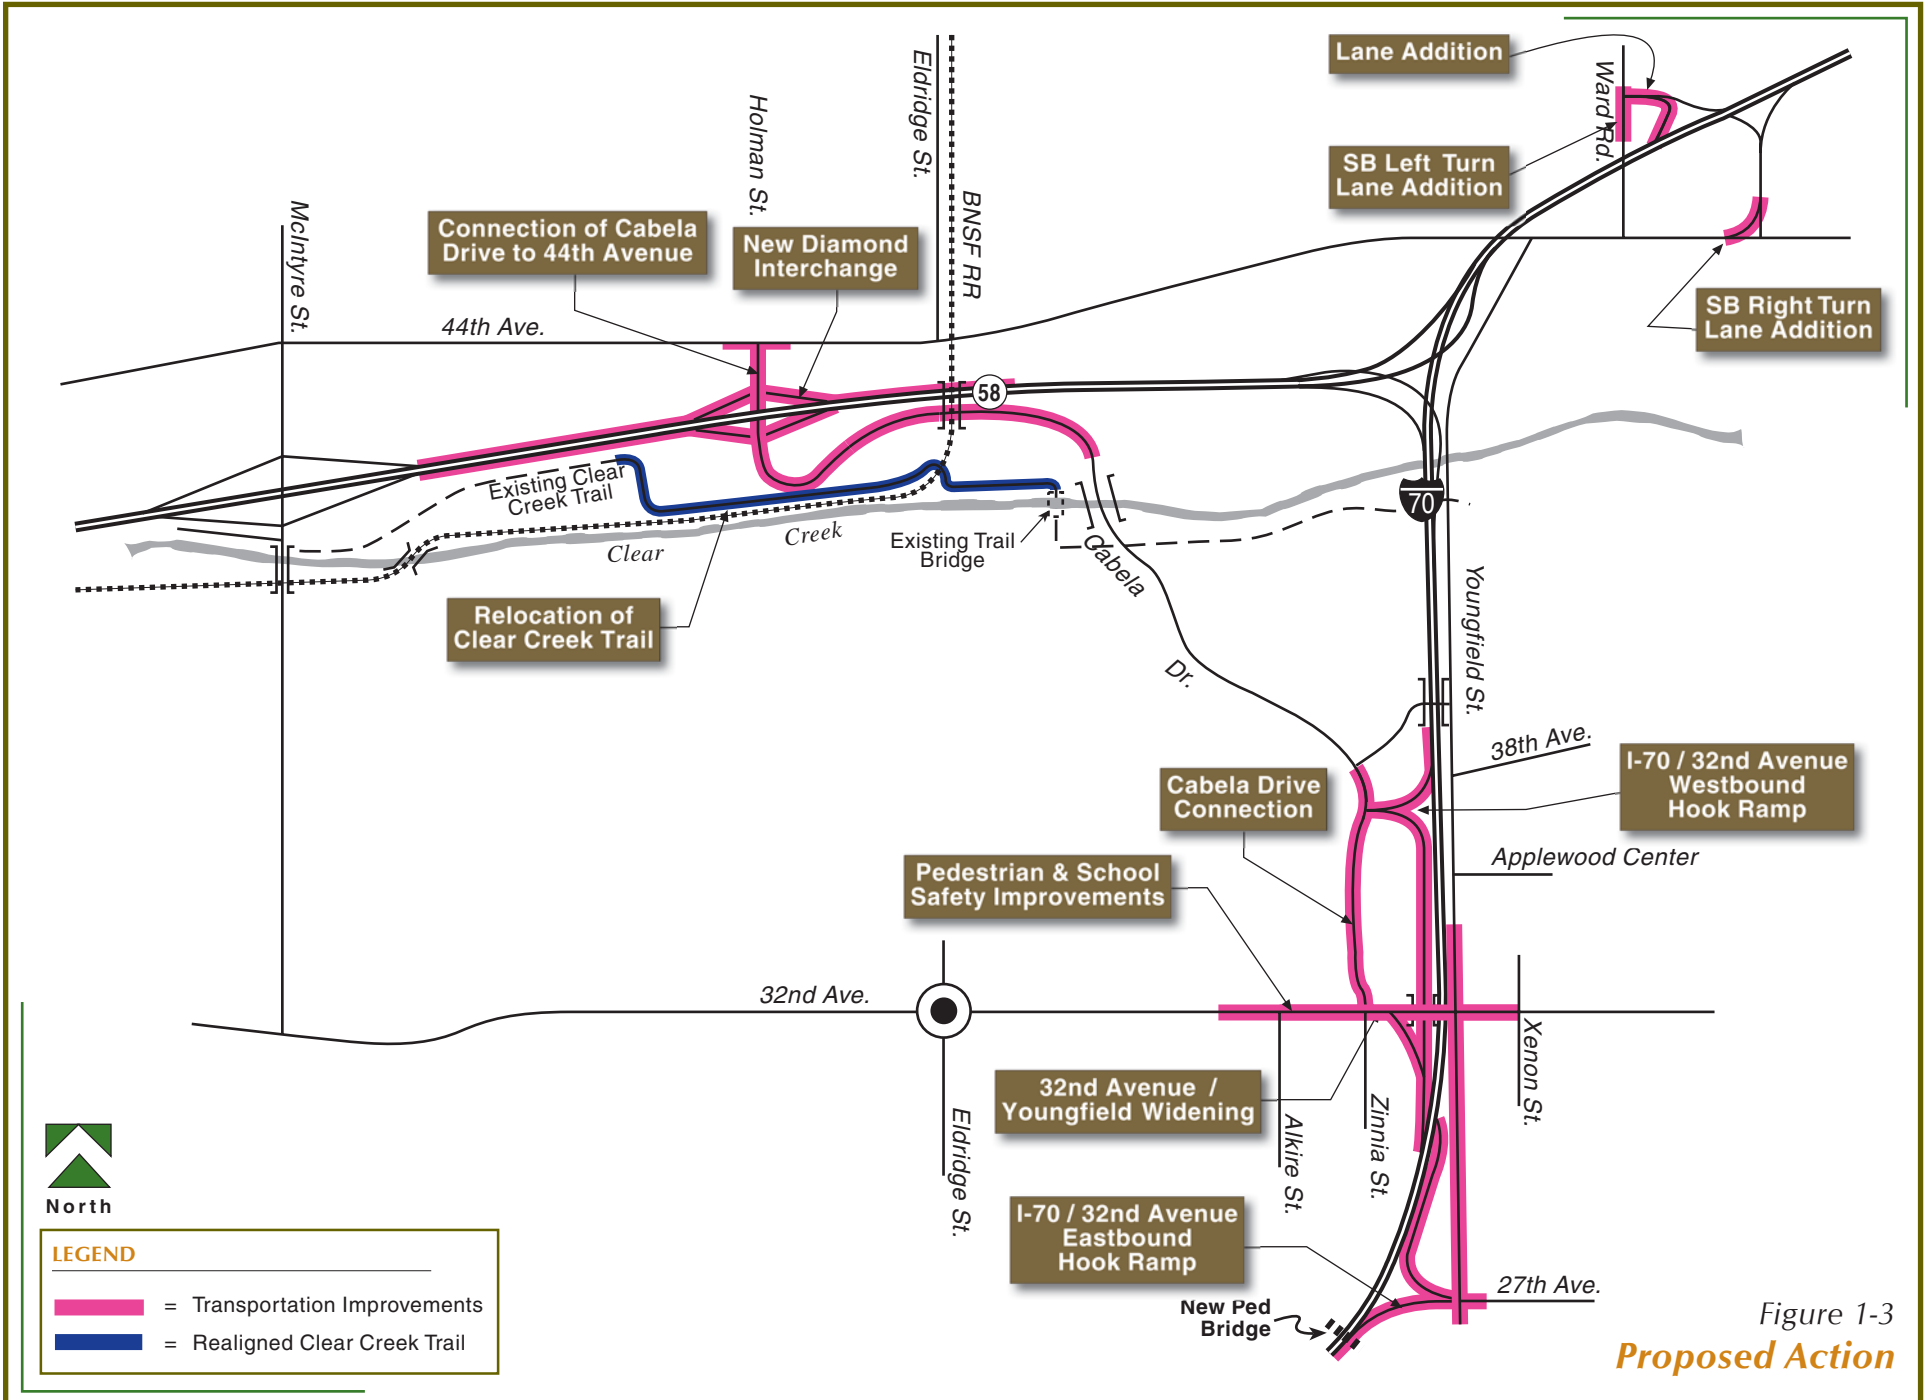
Lane Addition

SB Left Turn Lane Addition

Ward Rd.

SB Right Turn Lane Addition

Eldridge St.

Holman St.

BNSF RR

McIntyre St.

Connection of Cabela Drive to 44th Avenue

New Diamond Interchange

44th Ave.

58

Existing Clear Creek Trail

Creek

Clear

Existing Trail Bridge

Cabela

Dr.

70

Relocation of Clear Creek Trail

Youngfield St.

38th Ave.

I-70 / 32nd Avenue Westbound Hook Ramp

Cabela Drive Connection

Applewood Center

Pedestrian & School Safety Improvements

32nd Ave.

Xenon St.

32nd Avenue / Youngfield Widening

Eldridge St.

Alkire St.

Zinnia St.

I-70 / 32nd Avenue Eastbound Hook Ramp

27th Ave.

New Ped Bridge

North

LEGEND

= Transportation Improvements

= Realigned Clear Creek Trail

Figure 1-3

Proposed Action